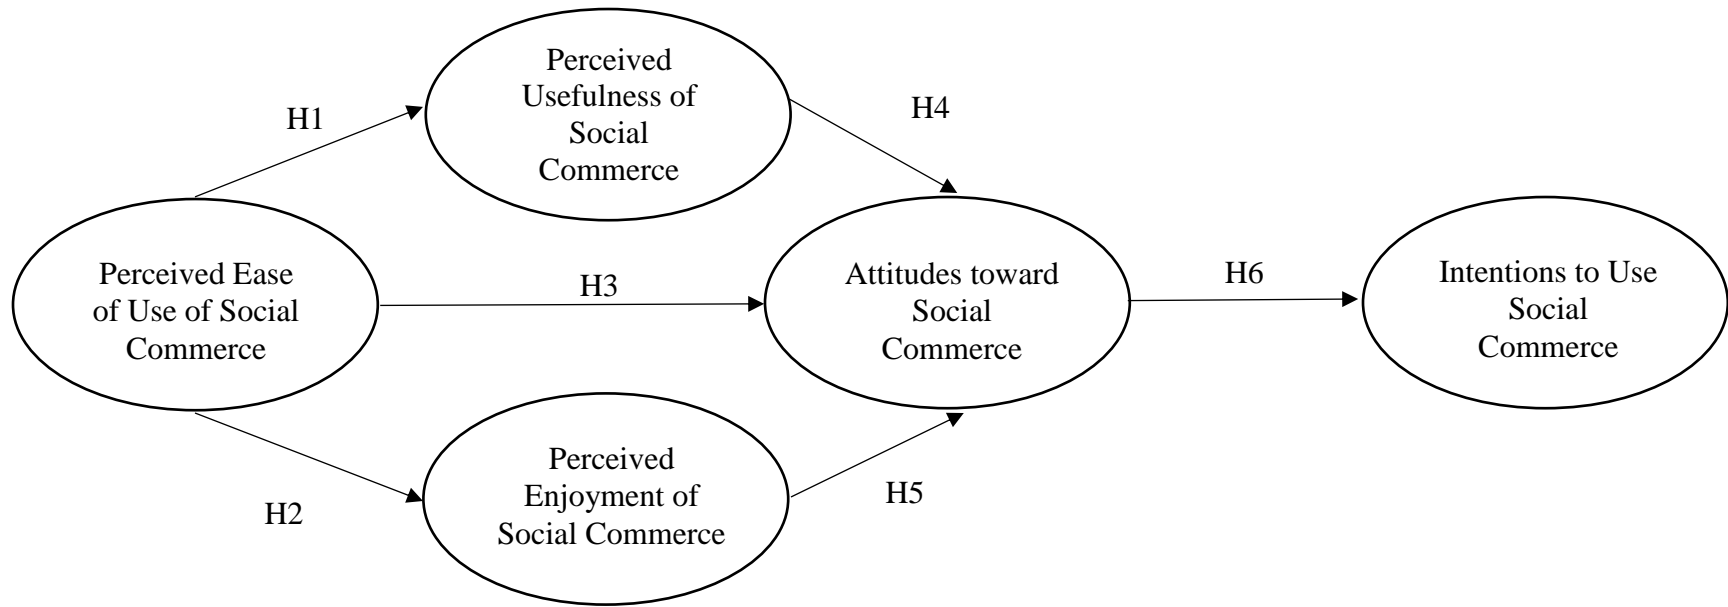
Perceived Usefulness of Social Commerce

H1

H4

Perceived Ease of Use of Social Commerce

H3

Attitudes toward Social Commerce

H6

Intentions to Use Social Commerce

Perceived Enjoyment of Social Commerce

H2

H5